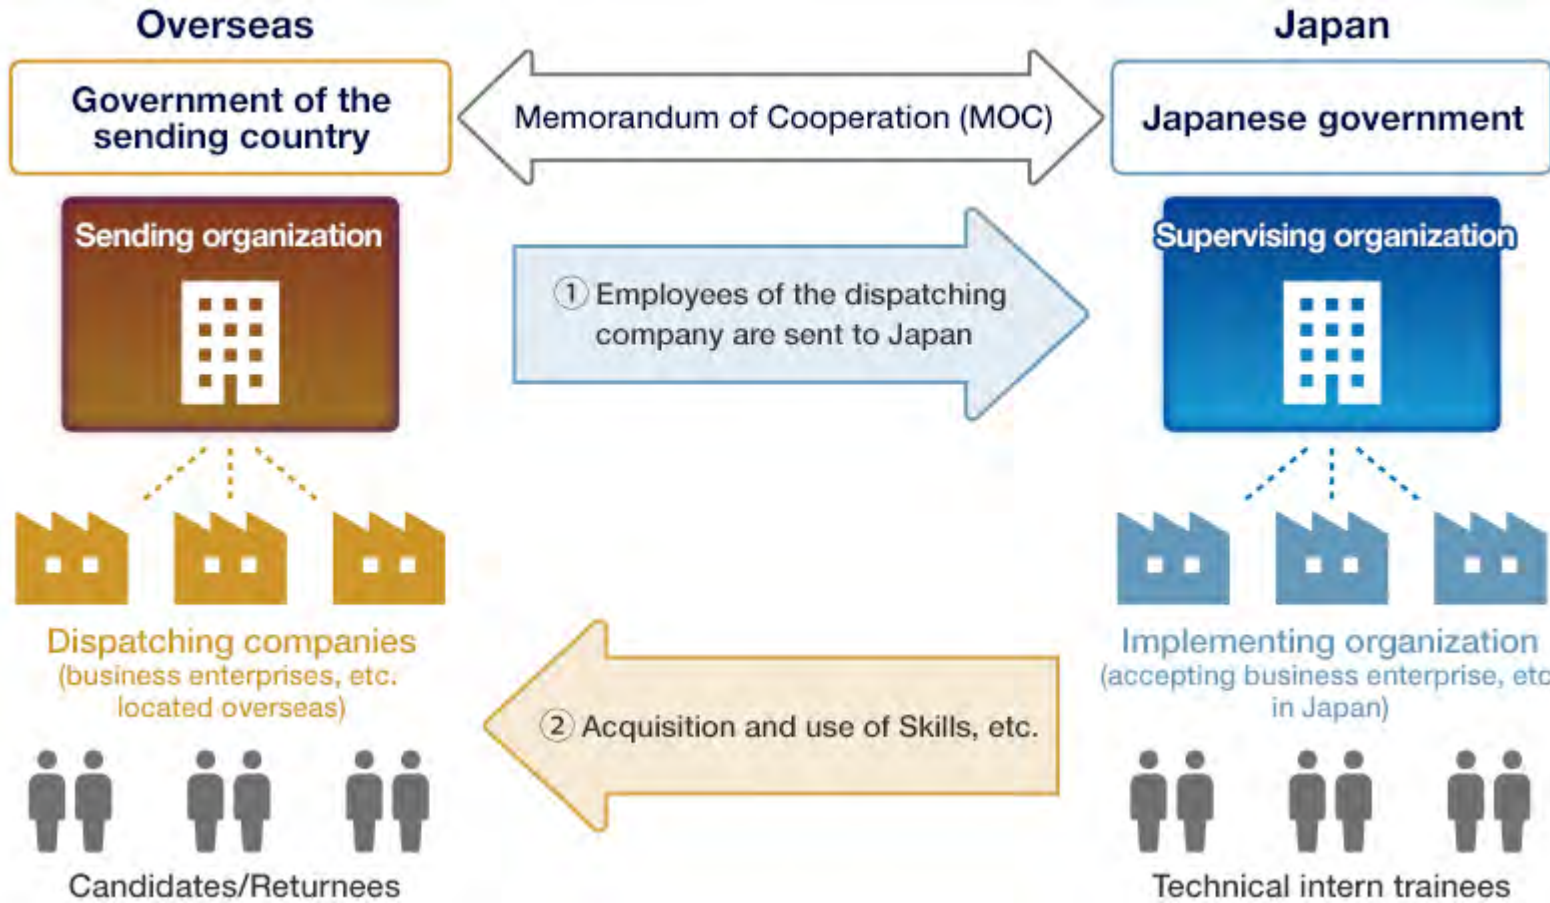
Overseas

Japan

Government of the sending country

Memorandum of Cooperation (MOC)

Japanese government

Sending organization

① Employees of the dispatching company are sent to Japan

Supervising organization

Dispatching companies (business enterprises, etc. located overseas)

② Acquisition and use of Skills, etc.

Implementing organization (accepting business enterprise, etc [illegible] in Japan)

Candidates/Returnees

Technical intern trainees